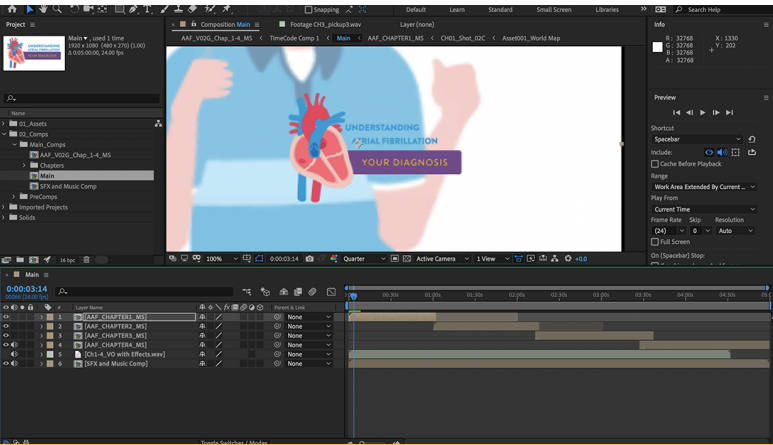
Snapping

Default Learn Standard Small Screen Libraries Search Help

Project

Main ▾, used 1 time
1920 x 1080 (480 x 270) (1.00)
Δ 0:05:00:00, 24.00 fps

UNDERSTANDING
ATRIAL FIBRILLATION
YOUR DIAGNOSIS

Name
01_Assets
02_Comps
Main_Comps
AAF_V02G_Chap_1-4_MS
Chapters
Main
SFX and Music Comp
PreComps
Imported Projects
Solids

16 bpc

Composition Main
Footage CH3_pickup3.wav
Layer (none)

AAF_V02G_Chap_1-4_MS
TimeCode Comp 1
Main
AAF_CHAPTER1_MS
CH01_Shot_02C
Asset001_World Map

UNDERSTANDING
ATRIAL FIBRILLATION
YOUR DIAGNOSIS

100%
0:00:03:14
Quarter
Active Camera
1 View
+0.0

Info

R : 32768
G : 32768
B : 32768
A : 32768

X : 1330
Y : 202

Preview

Shortcut
Spacebar
Include:
Cache Before Playback
Range
Work Area Extended By Current ...
Play From
Current Time
Frame Rate Skip Resolution
(24) 0 Auto
Full Screen
On (Spacebar) Stop:

Main

0:00:03:14
00086 (24.00 fps)

Layer Name
Parent & Link

| # | Layer Name | Parent & Link |
|---|---|---|
| 1 | [AAF_CHAPTER1_MS] | None |
| 2 | [AAF_CHAPTER2_MS] | None |
| 3 | [AAF_CHAPTER3_MS] | None |
| 4 | [AAF_CHAPTER4_MS] | None |
| 5 | [Ch1-4_VO with Effects.wav] | None |
| 6 | [SFX and Music Comp] | None |

00:30s 01:00s 01:30s 02:00s 02:30s 03:00s 03:30s 04:00s 04:30s

Toggle Switches / Modes